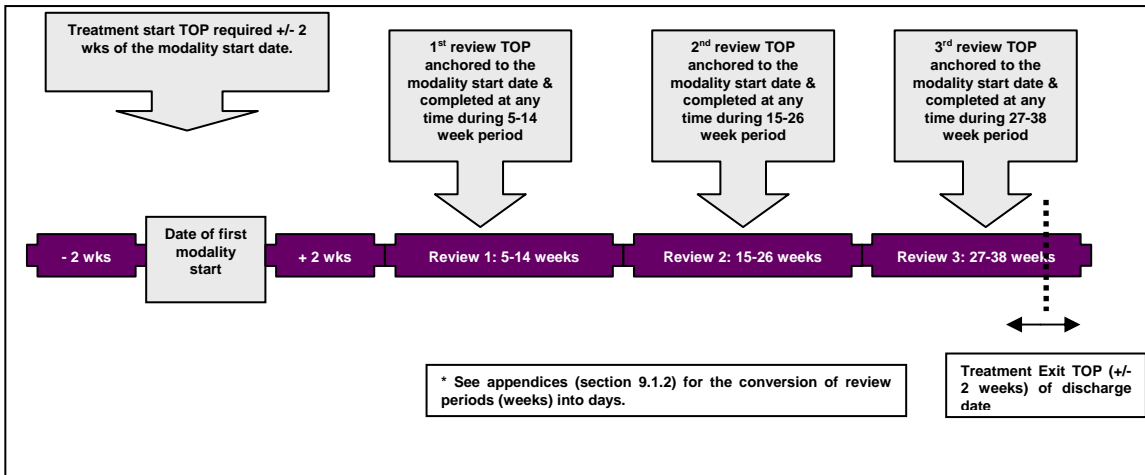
Treatment start TOP required +/- 2 wks of the modality start date.

1$^{st}$ review TOP anchored to the modality start date & completed at any time during 5-14 week period

2$^{nd}$ review TOP anchored to the modality start date & completed at any time during 15-26 week period

3$^{rd}$ review TOP anchored to the modality start date & completed at any time during 27-38 week period

- 2 wks

Date of first modality start

+ 2 wks

Review 1: 5-14 weeks

Review 2: 15-26 weeks

Review 3: 27-38 weeks

* See appendices (section 9.1.2) for the conversion of review periods (weeks) into days.

Treatment Exit TOP (+/- 2 weeks) of discharge date